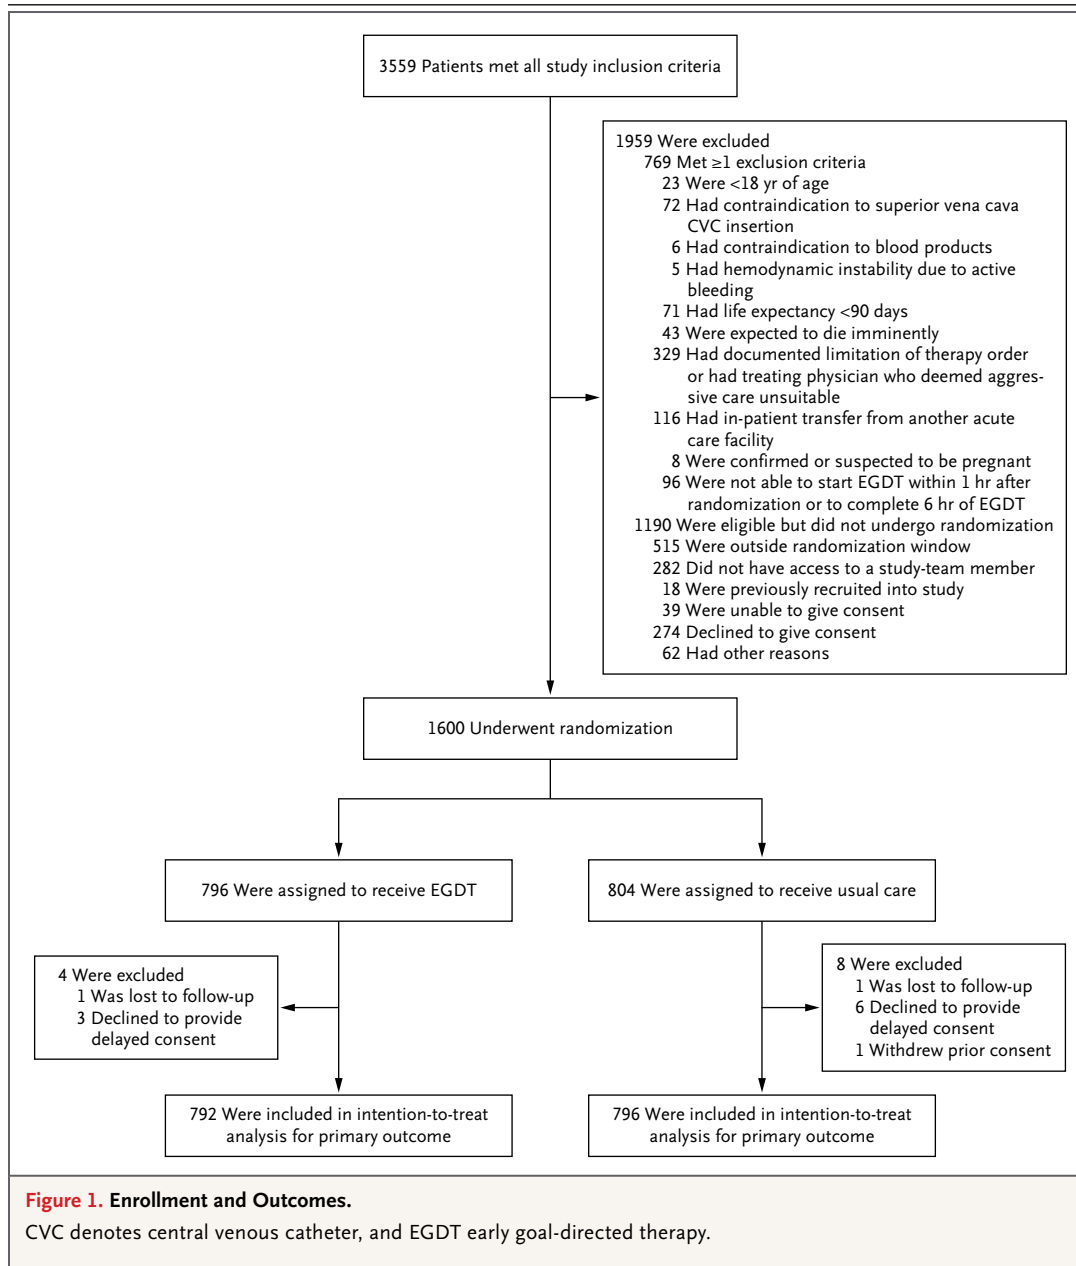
3559 Patients met all study inclusion criteria

1959 Were excluded
769 Met ≥1 exclusion criteria
23 Were <18 yr of age
72 Had contraindication to superior vena cava CVC insertion
6 Had contraindication to blood products
5 Had hemodynamic instability due to active bleeding
71 Had life expectancy <90 days
43 Were expected to die imminently
329 Had documented limitation of therapy order or had treating physician who deemed aggressive care unsuitable
116 Had in-patient transfer from another acute care facility
8 Were confirmed or suspected to be pregnant
96 Were not able to start EGDT within 1 hr after randomization or to complete 6 hr of EGDT
1190 Were eligible but did not undergo randomization
515 Were outside randomization window
282 Did not have access to a study-team member
18 Were previously recruited into study
39 Were unable to give consent
274 Declined to give consent
62 Had other reasons

1600 Underwent randomization

796 Were assigned to receive EGDT

804 Were assigned to receive usual care

4 Were excluded
1 Was lost to follow-up
3 Declined to provide delayed consent

8 Were excluded
1 Was lost to follow-up
6 Declined to provide delayed consent
1 Withdrew prior consent

792 Were included in intention-to-treat analysis for primary outcome

796 Were included in intention-to-treat analysis for primary outcome

Figure 1. Enrollment and Outcomes.
CVC denotes central venous catheter, and EGDT early goal-directed therapy.